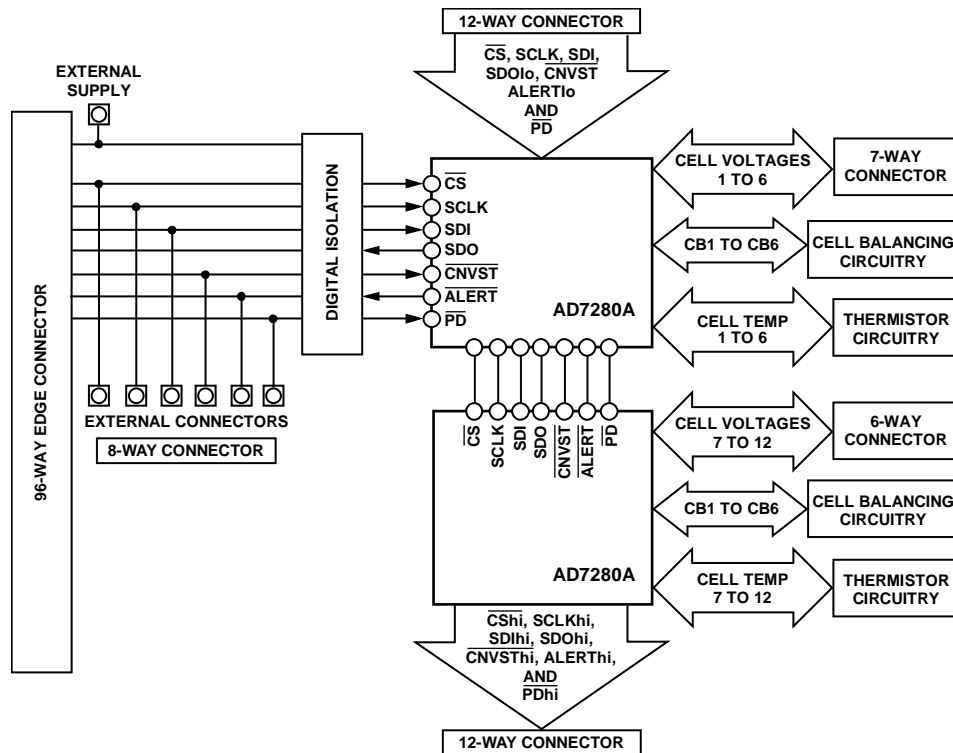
12-WAY CONNECTOR

$\overline{CS}$, SCLK, SDI, SDOlo, $\overline{CNVST}$ ALERTlo AND $\overline{PD}$

EXTERNAL SUPPLY

96-WAY EDGE CONNECTOR

DIGITAL ISOLATION

$\overline{CS}$
SCLK
SDI
SDO
$\overline{CNVST}$
$\overline{ALERT}$
$\overline{PD}$

AD7280A

CELL VOLTAGES 1 TO 6

7-WAY CONNECTOR

CB1 TO CB6

CELL BALANCING CIRCUITRY

CELL TEMP 1 TO 6

THERMISTOR CIRCUITRY

EXTERNAL CONNECTORS

8-WAY CONNECTOR

$\overline{CS}$
SCLK
SDI
SDO
$\overline{CNVST}$
$\overline{ALERT}$
$\overline{PD}$

CELL VOLTAGES 7 TO 12

6-WAY CONNECTOR

CB1 TO CB6

CELL BALANCING CIRCUITRY

AD7280A

CELL TEMP 7 TO 12

THERMISTOR CIRCUITRY

$\overline{CS}$hi, SCLKhi, $\overline{SDI}$hi, SDOhi, $\overline{CNVST}$hi, ALERThi, AND $\overline{PD}$hi

12-WAY CONNECTOR